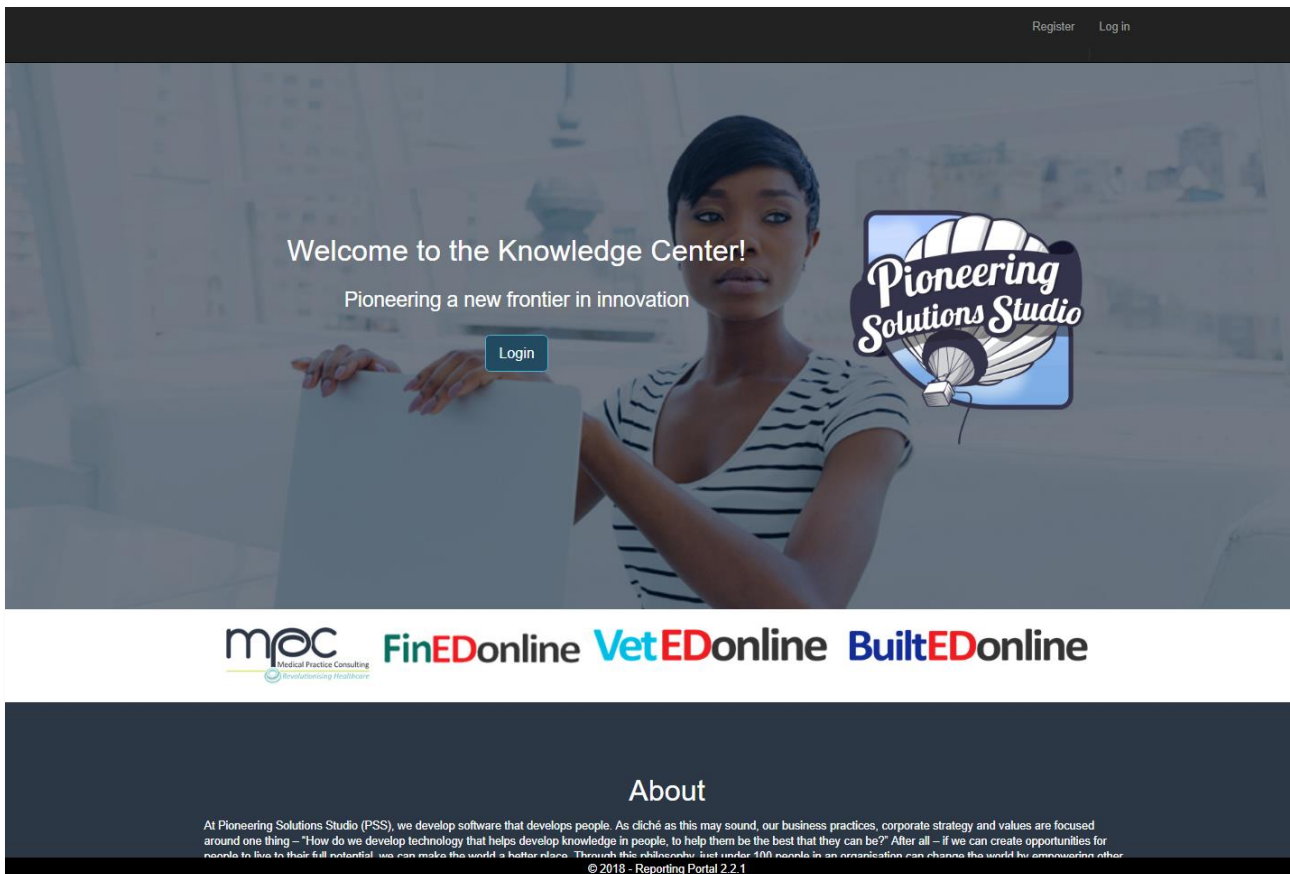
Register Log in

Welcome to the Knowledge Center!

Pioneering a new frontier in innovation

Login

Pioneering Solutions Studio

mpc Medical Practice Consulting Revolutionising Healthcare FinEDonline VetEDonline BuiltEDonline

About

At Pioneering Solutions Studio (PSS), we develop software that develops people. As cliché as this may sound, our business practices, corporate strategy and values are focused around one thing – "How do we develop technology that helps develop knowledge in people, to help them be the best that they can be?" After all – if we can create opportunities for people to live to their full potential, we can make the world a better place. Through this philosophy, just under 100 people in an organisation can change the world by empowering other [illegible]

© 2018 - Reporting Portal 2.2.1